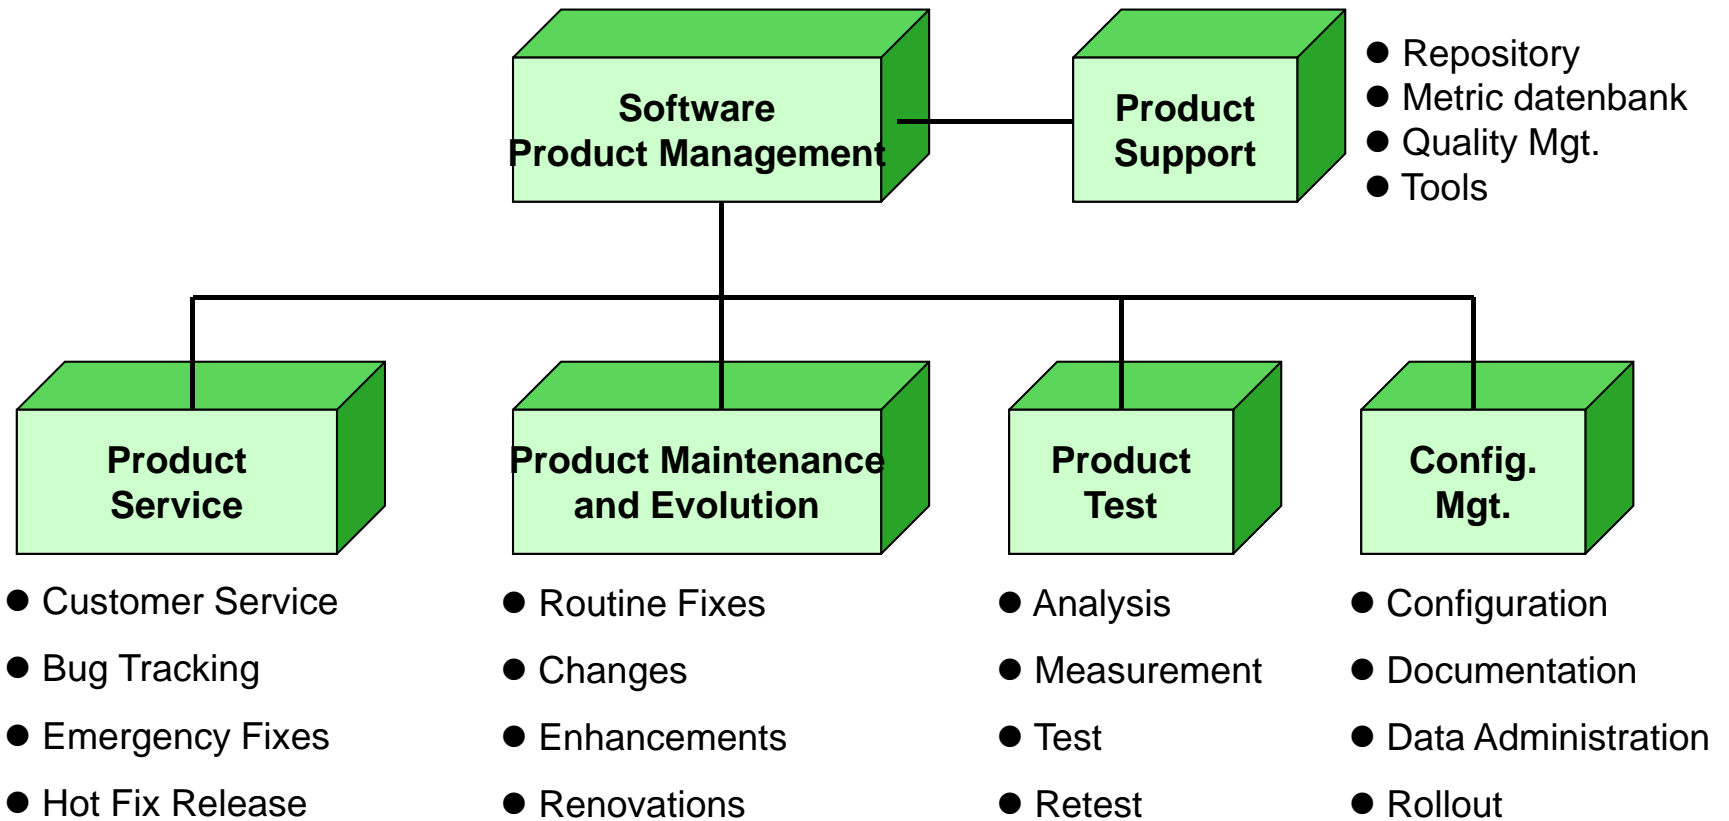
Software Product Management

Product Support

● Repository
● Metric datenbank
● Quality Mgt.
● Tools

Product Service

● Customer Service
● Bug Tracking
● Emergency Fixes
● Hot Fix Release

Product Maintenance and Evolution

● Routine Fixes
● Changes
● Enhancements
● Renovations

Product Test

● Analysis
● Measurement
● Test
● Retest

Config. Mgt.

● Configuration
● Documentation
● Data Administration
● Rollout